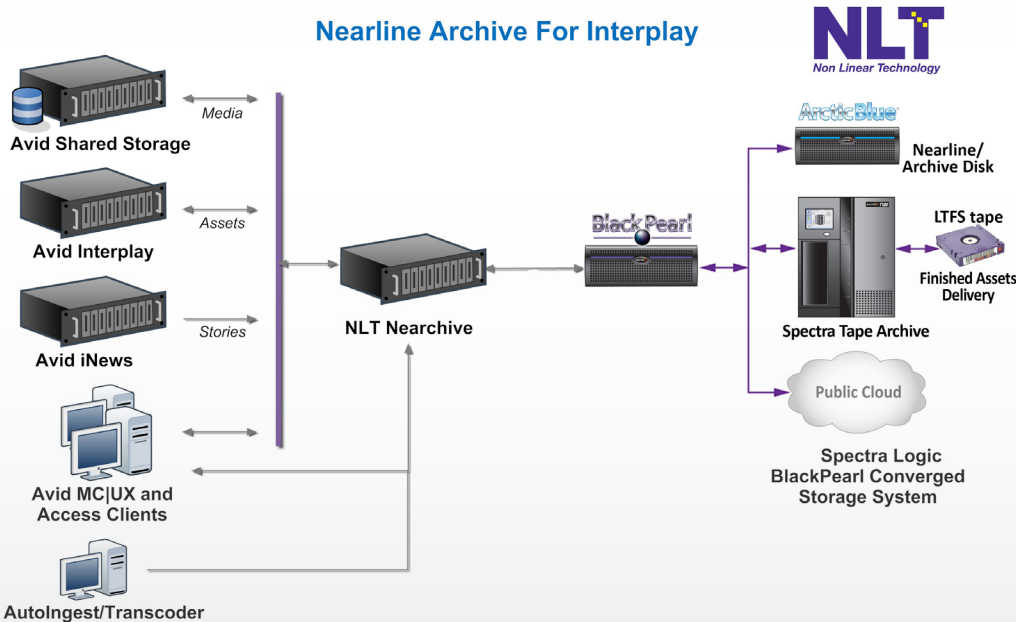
Nearline Archive For Interplay

NLT
Non Linear Technology

Media
Avid Shared Storage

Assets
Avid Interplay

Stories
Avid iNews

Avid MC|UX and Access Clients

AutoIngest/Transcoder

NLT Nearchive

BlackPearl

ArcticBlue
Nearline/ Archive Disk

Spectra Tape Archive

LTFS tape
Finished Assets Delivery

Public Cloud

Spectra Logic BlackPearl Converged Storage System